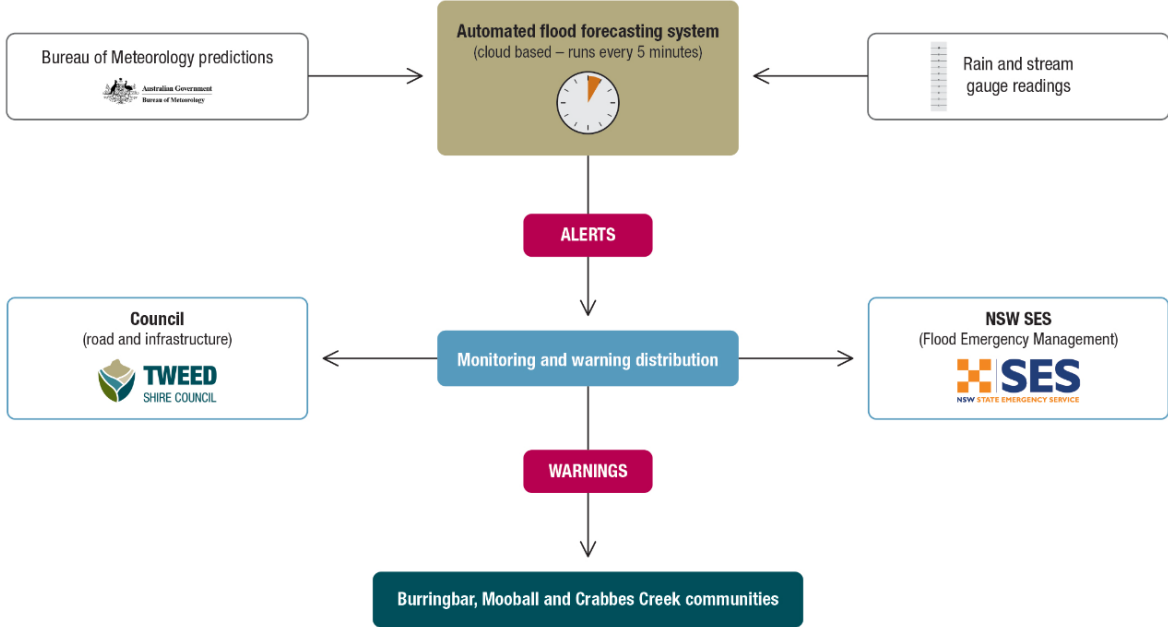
Bureau of Meteorology predictions

Australian Government
Bureau of Meteorology

Automated flood forecasting system
(cloud based – runs every 5 minutes)

Rain and stream gauge readings

ALERTS

Council
(road and infrastructure)

TWEED
SHIRE COUNCIL

Monitoring and warning distribution

NSW SES
(Flood Emergency Management)

SES
NSW STATE EMERGENCY SERVICE

WARNINGS

Burringbar, Mooball and Crabbes Creek communities